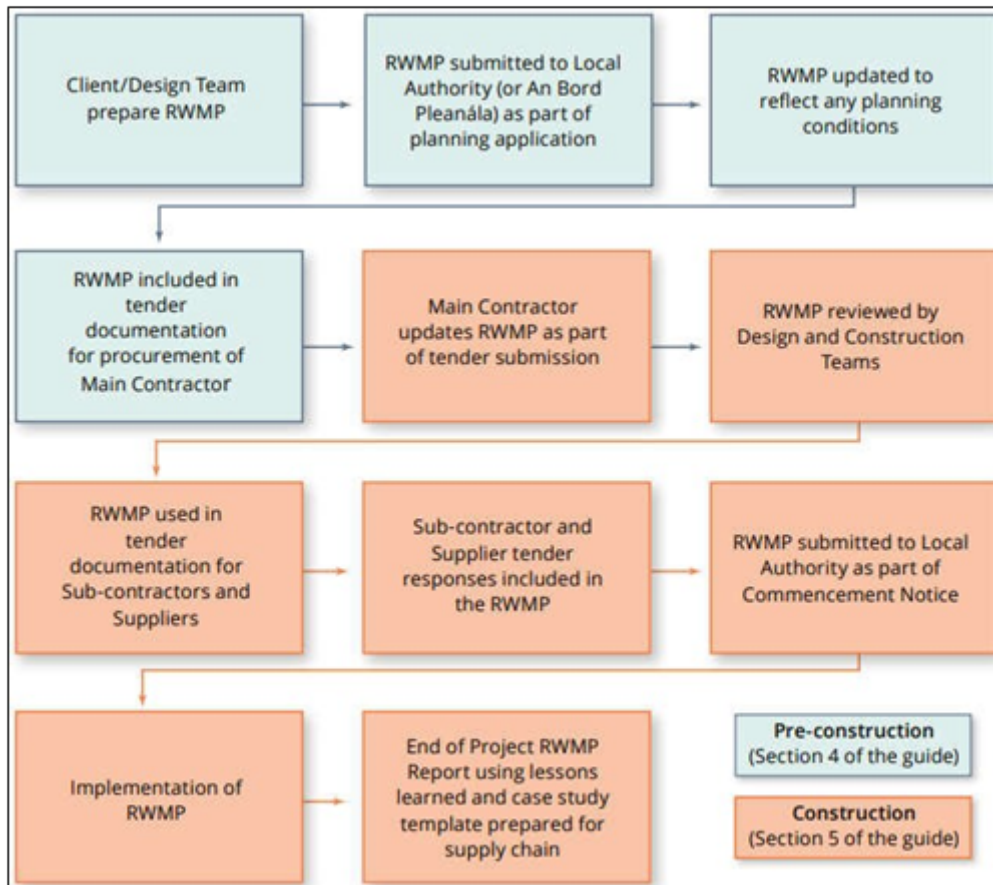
Client/Design Team prepare RWMP

RWMP submitted to Local Authority (or An Bord Pleanála) as part of planning application

RWMP updated to reflect any planning conditions

RWMP included in tender documentation for procurement of Main Contractor

Main Contractor updates RWMP as part of tender submission

RWMP reviewed by Design and Construction Teams

RWMP used in tender documentation for Sub-contractors and Suppliers

Sub-contractor and Supplier tender responses included in the RWMP

RWMP submitted to Local Authority as part of Commencement Notice

Implementation of RWMP

End of Project RWMP Report using lessons learned and case study template prepared for supply chain

Pre-construction (Section 4 of the guide)

Construction (Section 5 of the guide)